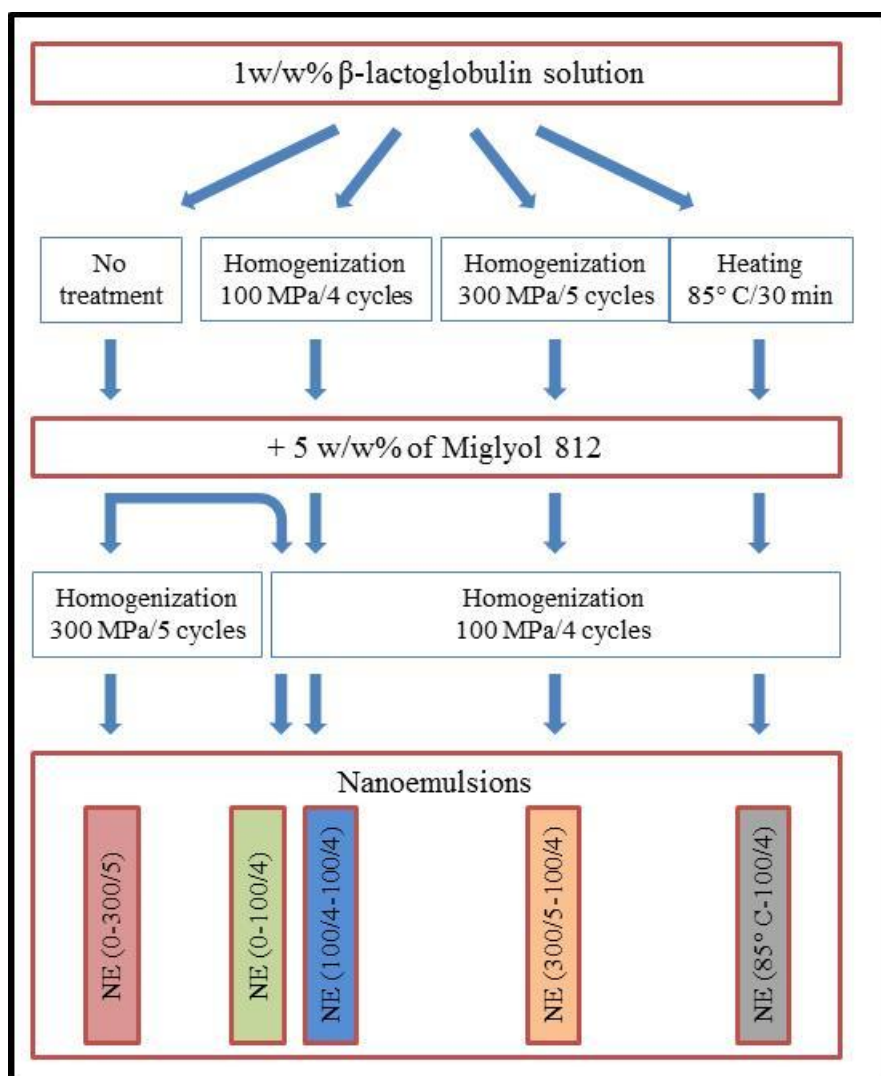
1w/w% β-lactoglobulin solution

No treatment

Homogenization 100 MPa/4 cycles

Homogenization 300 MPa/5 cycles

Heating 85° C/30 min

+ 5 w/w% of Miglyol 812

Homogenization 300 MPa/5 cycles

Homogenization 100 MPa/4 cycles

Nanoemulsions

NE (0-300/5)

NE (0-100/4)

NE (100/4-100/4)

NE (300/5-100/4)

NE (85° C-100/4)